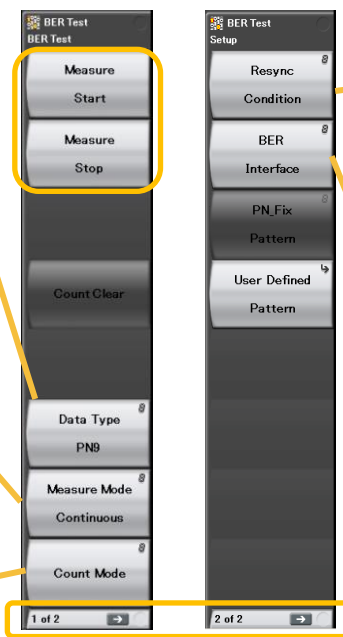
BER Test
BER Test

Measure Start

Measure Stop

Count Clear

Data Type PN9

Measure Mode Continuous

Count Mode

1 of 2

BER Test
Setup

Resync Condition

BER Interface

PN_Fix Pattern

User Defined Pattern

2 of 2